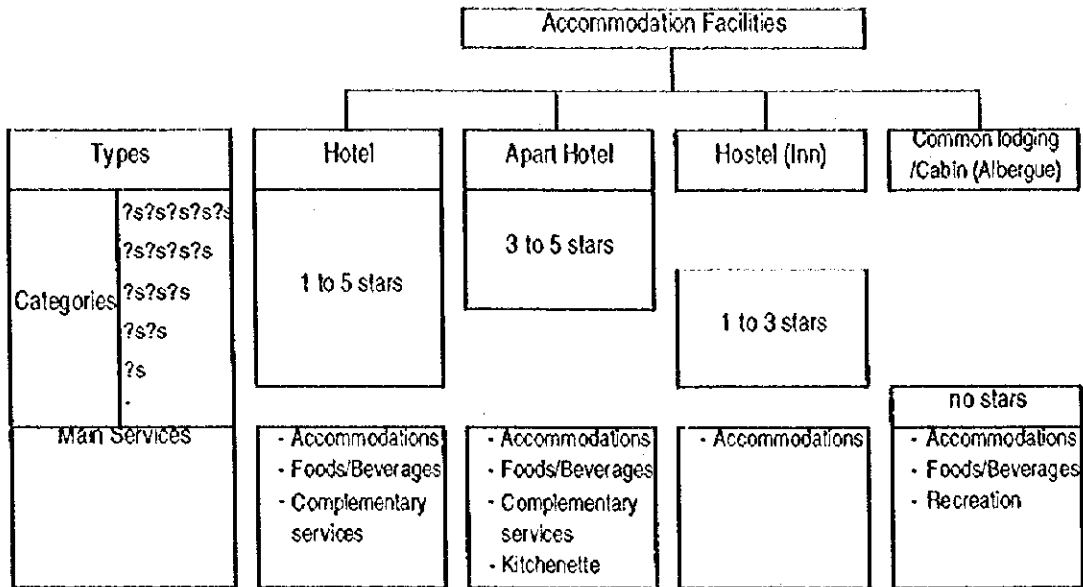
Accommodation Facilities

Types

Categories
?s?s?s?s?s
?s?s?s?s
?s?s?s
?s?s
?s
-

Main Services

Hotel

1 to 5 stars

- Accommodations
- Foods/Beverages
- Complementary services

Apart Hotel

3 to 5 stars

- Accommodations
- Foods/Beverages
- Complementary services
- Kitchenette

Hostel (Inn)

1 to 3 stars

- Accommodations

Common lodging /Cabin (Albergue)

no stars

- Accommodations
- Foods/Beverages
- Recreation